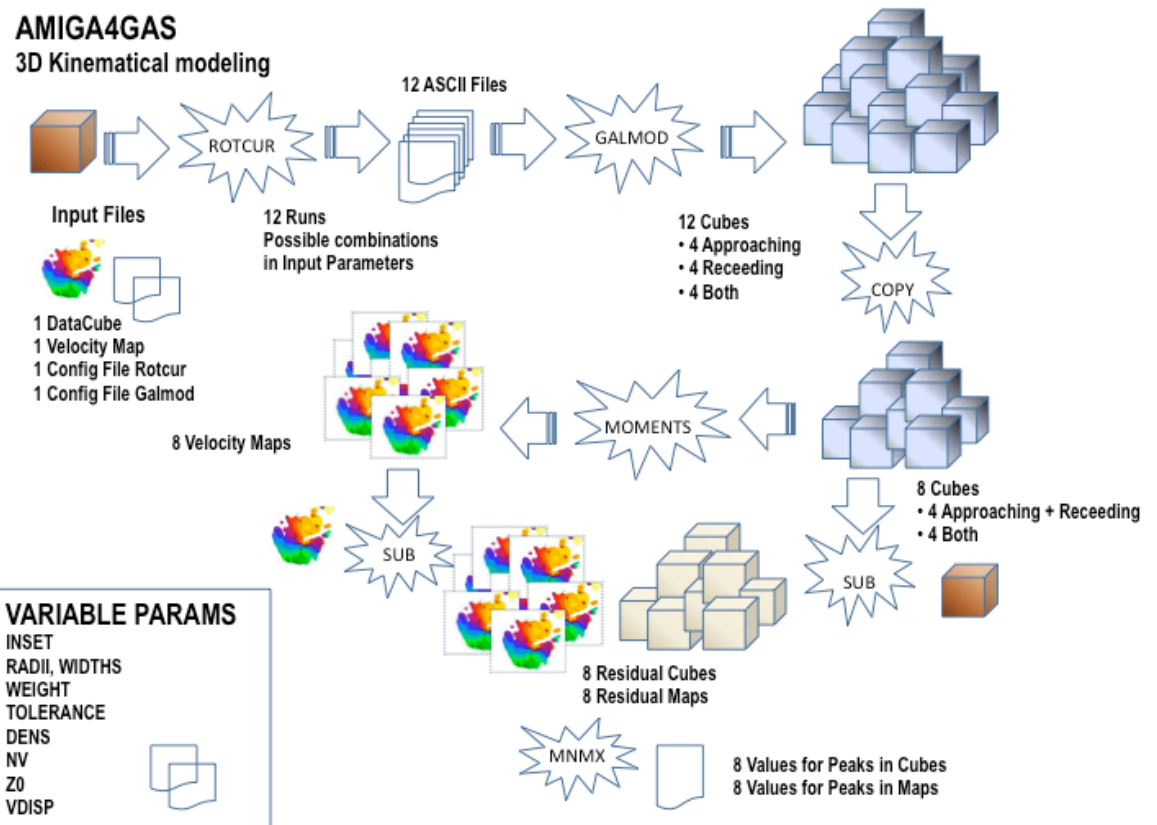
AMIGA4GAS
3D Kinematical modeling

ROTCUR

12 ASCII Files

GALMOD

Input Files

12 Runs
Possible combinations in Input Parameters

12 Cubes
• 4 Approaching
• 4 Receeding
• 4 Both

COPY

1 DataCube
1 Velocity Map
1 Config File Rotcur
1 Config File Galmod

MOMENTS

8 Velocity Maps

8 Cubes
• 4 Approaching + Receeding
• 4 Both

SUB

SUB

VARIABLE PARAMS
INSET
RADII, WIDTHS
WEIGHT
TOLERANCE
DENS
NV
Z0
VDISP

8 Residual Cubes
8 Residual Maps

MNMX

8 Values for Peaks in Cubes
8 Values for Peaks in Maps